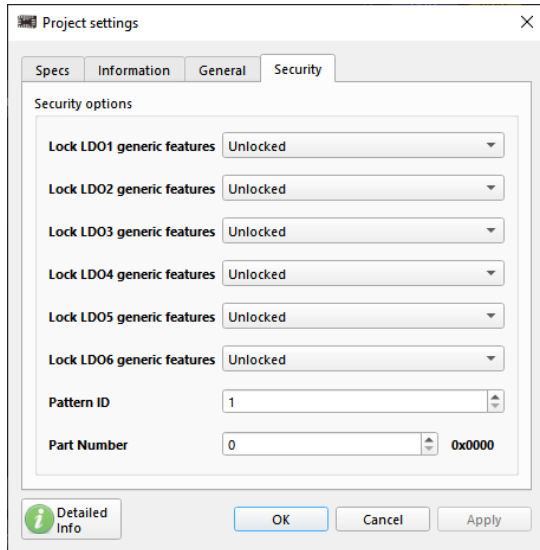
Project settings

×

Specs | Information | General | Security

Security options

Lock LDO1 generic features Unlocked

Lock LDO2 generic features Unlocked

Lock LDO3 generic features Unlocked

Lock LDO4 generic features Unlocked

Lock LDO5 generic features Unlocked

Lock LDO6 generic features Unlocked

Pattern ID 1

Part Number 0 0x0000

Detailed Info

OK

Cancel

Apply